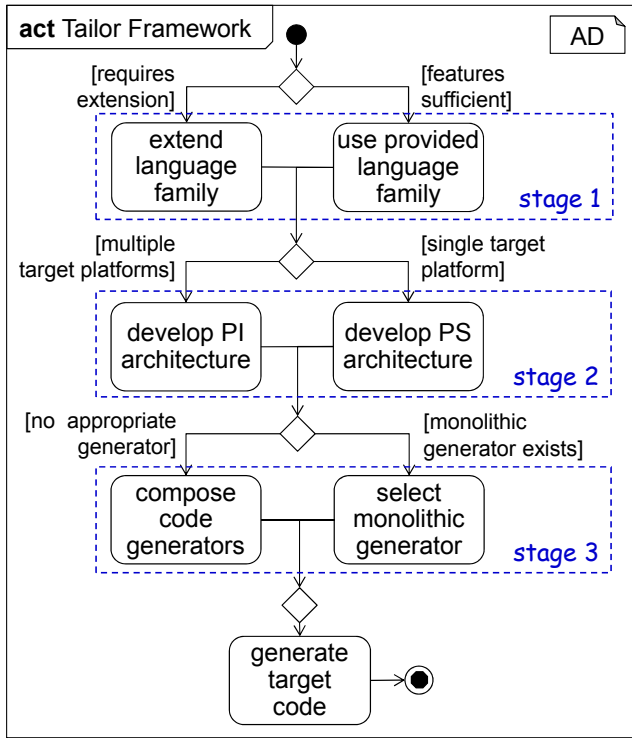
**act** Tailor Framework

AD

[requires extension]

[features sufficient]

extend language family

use provided language family

stage 1

[multiple target platforms]

[single target platform]

develop PI architecture

develop PS architecture

stage 2

[no appropriate generator]

[monolithic generator exists]

compose code generators

select monolithic generator

stage 3

generate target code